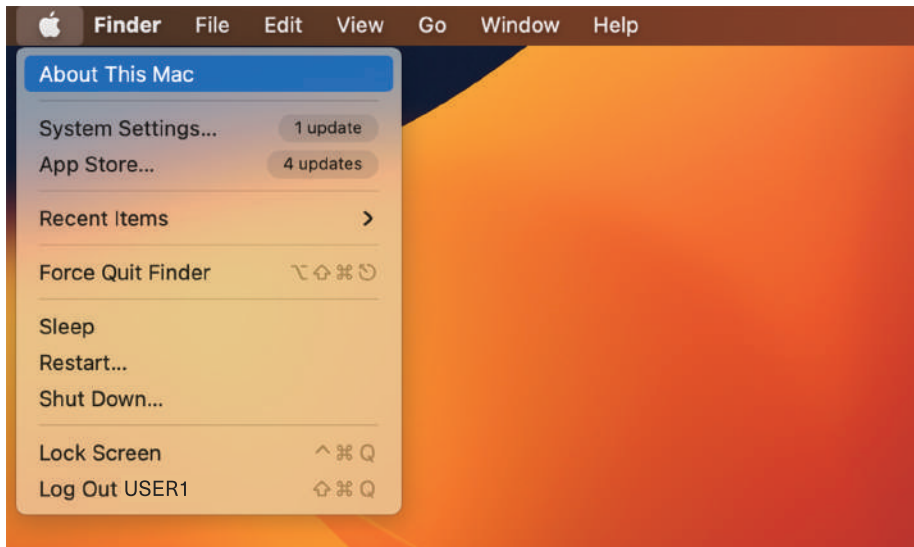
Finder File Edit View Go Window Help

About This Mac

System Settings... 1 update
App Store... 4 updates

Recent Items >

Force Quit Finder ⌥⇧⌘⎋

Sleep
Restart...
Shut Down...

Lock Screen ^⌘Q
Log Out USER1 ⇧⌘Q